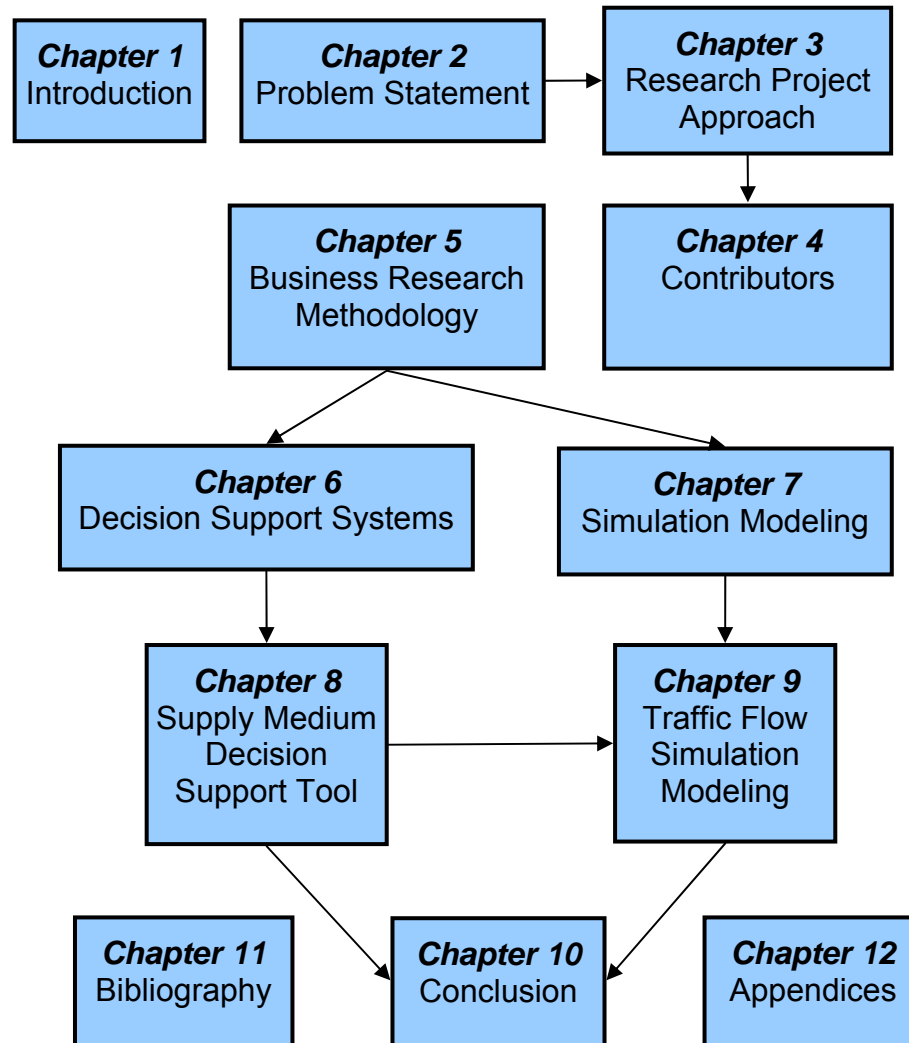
Chapter 1
Introduction

Chapter 2
Problem Statement

Chapter 3
Research Project Approach

Chapter 5
Business Research Methodology

Chapter 4
Contributors

Chapter 6
Decision Support Systems

Chapter 7
Simulation Modeling

Chapter 8
Supply Medium Decision Support Tool

Chapter 9
Traffic Flow Simulation Modeling

Chapter 11
Bibliography

Chapter 10
Conclusion

Chapter 12
Appendices